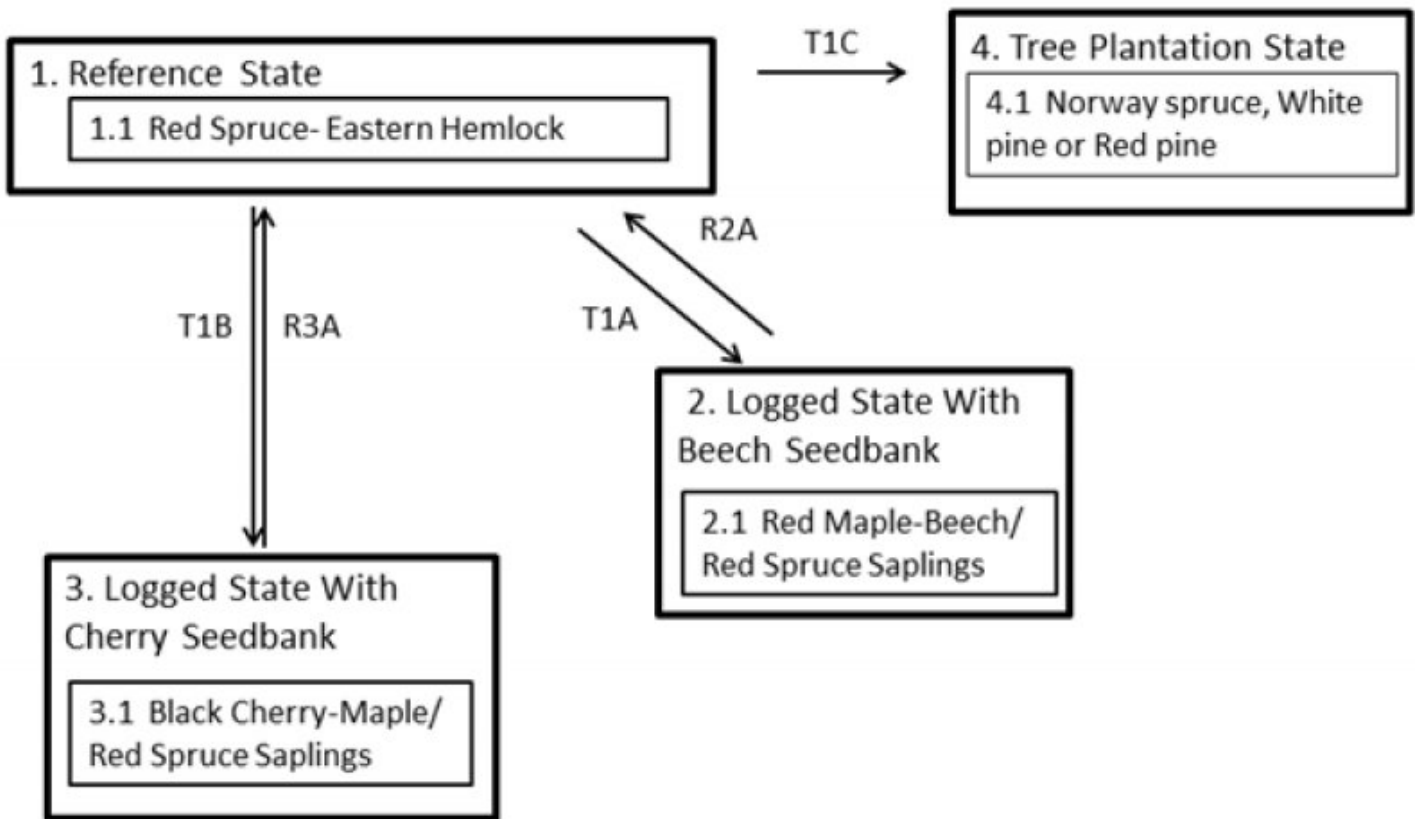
1. Reference State

1.1 Red Spruce- Eastern Hemlock

T1C

4. Tree Plantation State

4.1 Norway spruce, White pine or Red pine

R2A

T1B

R3A

T1A

2. Logged State With Beech Seedbank

2.1 Red Maple-Beech/ Red Spruce Saplings

3. Logged State With Cherry Seedbank

3.1 Black Cherry-Maple/ Red Spruce Saplings